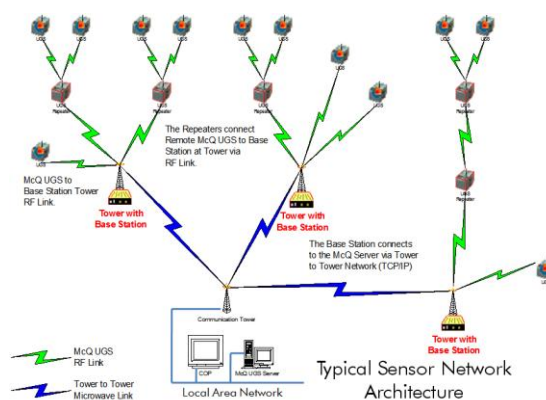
UGS UGS UGS UGS UGS UGS UGS

UGS Repeater UGS Repeater UGS Repeater

The Repeaters connect Remote McQ UGS to Base Station at Tower via RF Link.

UGS

McQ UGS to Base Station Tower RF Link.

Tower with Base Station

Tower with Base Station

UGS Repeater

The Base Station connects to the McQ Server via Tower to Tower Network (TCP/IP)

Communication Tower

COP McQ UGS Server

Local Area Network

Tower with Base Station

McQ UGS RF Link

Tower to Tower Microwave Link

Typical Sensor Network Architecture